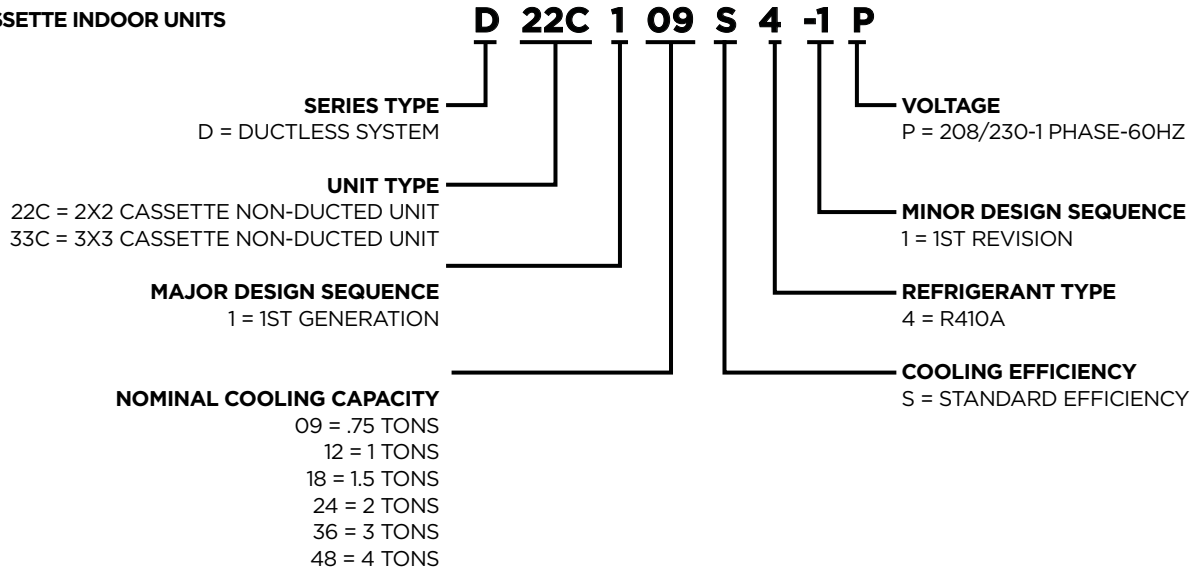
SSETTE INDOOR UNITS

D 22C 1 09 S 4 -1 P

SERIES TYPE
D = DUCTLESS SYSTEM

UNIT TYPE
22C = 2X2 CASSETTE NON-DUCTED UNIT
33C = 3X3 CASSETTE NON-DUCTED UNIT

MAJOR DESIGN SEQUENCE
1 = 1ST GENERATION

NOMINAL COOLING CAPACITY
09 = .75 TONS
12 = 1 TONS
18 = 1.5 TONS
24 = 2 TONS
36 = 3 TONS
48 = 4 TONS

VOLTAGE
P = 208/230-1 PHASE-60HZ

MINOR DESIGN SEQUENCE
1 = 1ST REVISION

REFRIGERANT TYPE
4 = R410A

COOLING EFFICIENCY
S = STANDARD EFFICIENCY